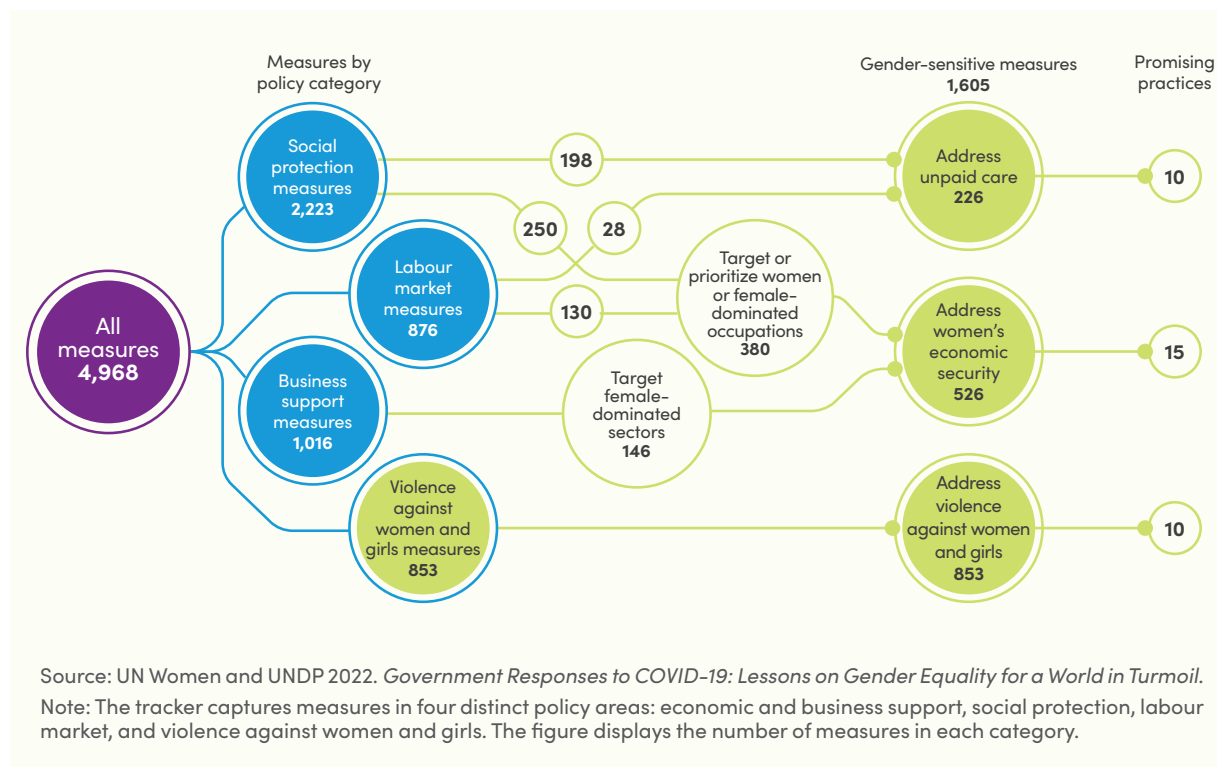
Measures by policy category

Gender-sensitive measures 1,605

Promising practices

All measures 4,968

Social protection measures 2,223

Labour market measures 876

Business support measures 1,016

Violence against women and girls measures 853

198

250

28

130

Target or prioritize women or female-dominated occupations 380

Target female-dominated sectors 146

Address unpaid care 226

Address women's economic security 526

Address violence against women and girls 853

10

15

10

Source: UN Women and UNDP 2022. *Government Responses to COVID-19: Lessons on Gender Equality for a World in Turmoil*.

Note: The tracker captures measures in four distinct policy areas: economic and business support, social protection, labour market, and violence against women and girls. The figure displays the number of measures in each category.